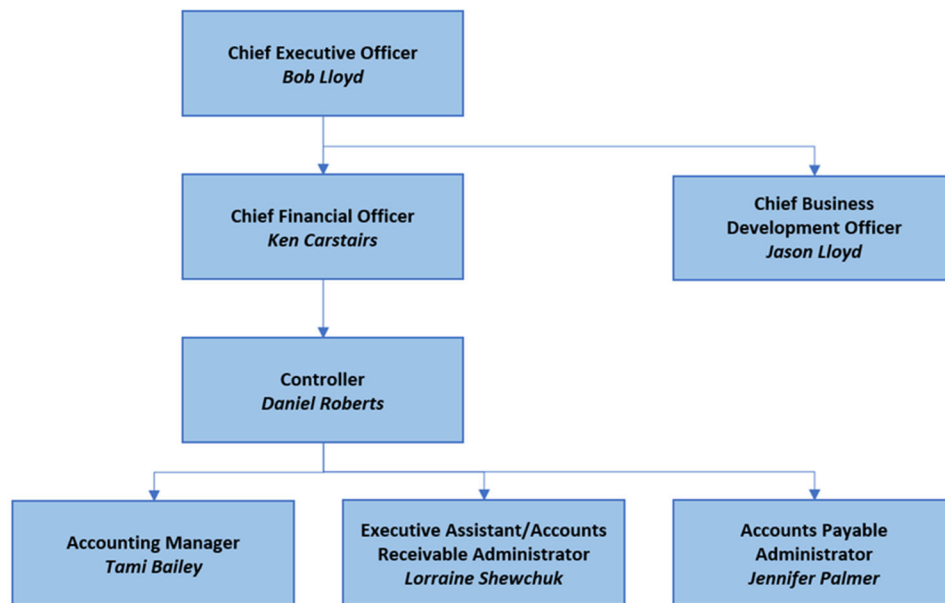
Chief Executive Officer
*Bob Lloyd*

Chief Financial Officer
*Ken Carstairs*

Chief Business Development Officer
*Jason Lloyd*

Controller
*Daniel Roberts*

Accounting Manager
*Tami Bailey*

Executive Assistant/Accounts Receivable Administrator
*Lorraine Shewchuk*

Accounts Payable Administrator
*Jennifer Palmer*